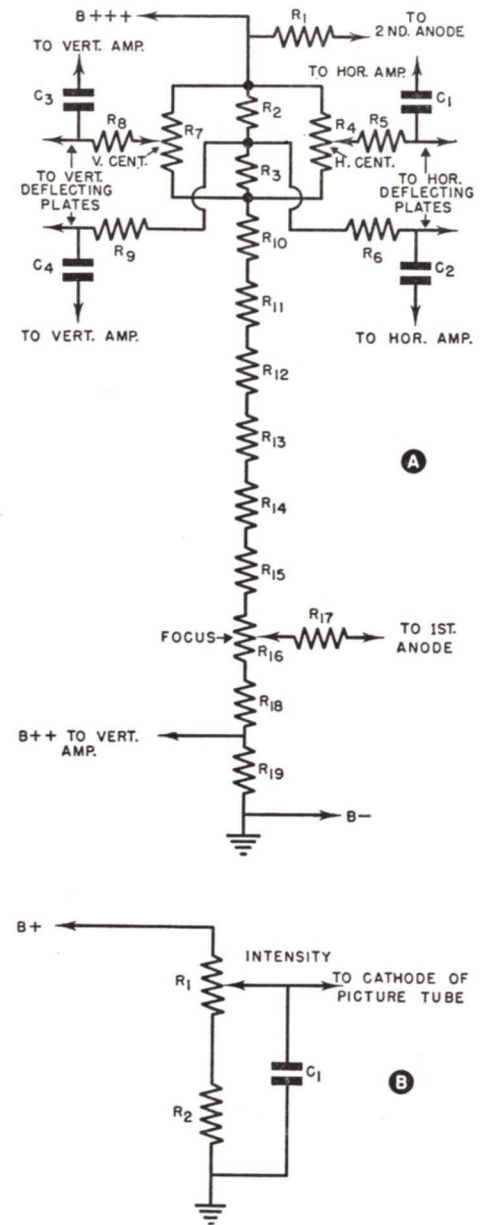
B+++
$R_1$
TO 2 ND. ANODE
TO VERT. AMP.
TO HOR. AMP.
$C_3$
$C_1$
$R_2$
$R_8$
$R_7$
$R_4$
$R_5$
V. CENT.
H. CENT.
$R_3$
TO VERT. DEFLECTING PLATES
TO HOR. DEFLECTING PLATES
$R_9$
$R_{10}$
$R_6$
$C_4$
$C_2$
TO VERT. AMP.
TO HOR. AMP.
$R_{11}$
$R_{12}$
$R_{13}$
A
$R_{14}$
$R_{15}$
$R_{17}$
FOCUS
TO 1ST. ANODE
$R_{16}$
$R_{18}$
B++ TO VERT. AMP.
$R_{19}$
B−

B+
INTENSITY
$R_1$
TO CATHODE OF PICTURE TUBE
$C_1$
B
$R_2$